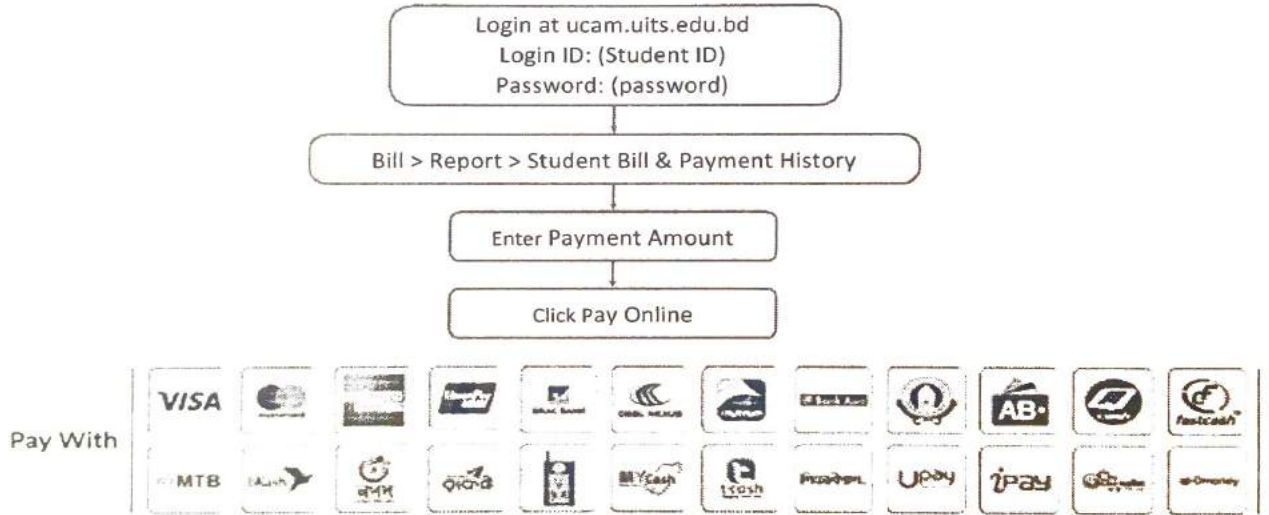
Login at ucam.uits.edu.bd
Login ID: (Student ID)
Password: (password)

Bill > Report > Student Bill & Payment History

Enter Payment Amount

Click Pay Online

Pay With

VISA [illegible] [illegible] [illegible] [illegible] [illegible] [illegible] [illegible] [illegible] AB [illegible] fastcash

MTB bKash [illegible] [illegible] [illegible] MYCash tcash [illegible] Upay ipay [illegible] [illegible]